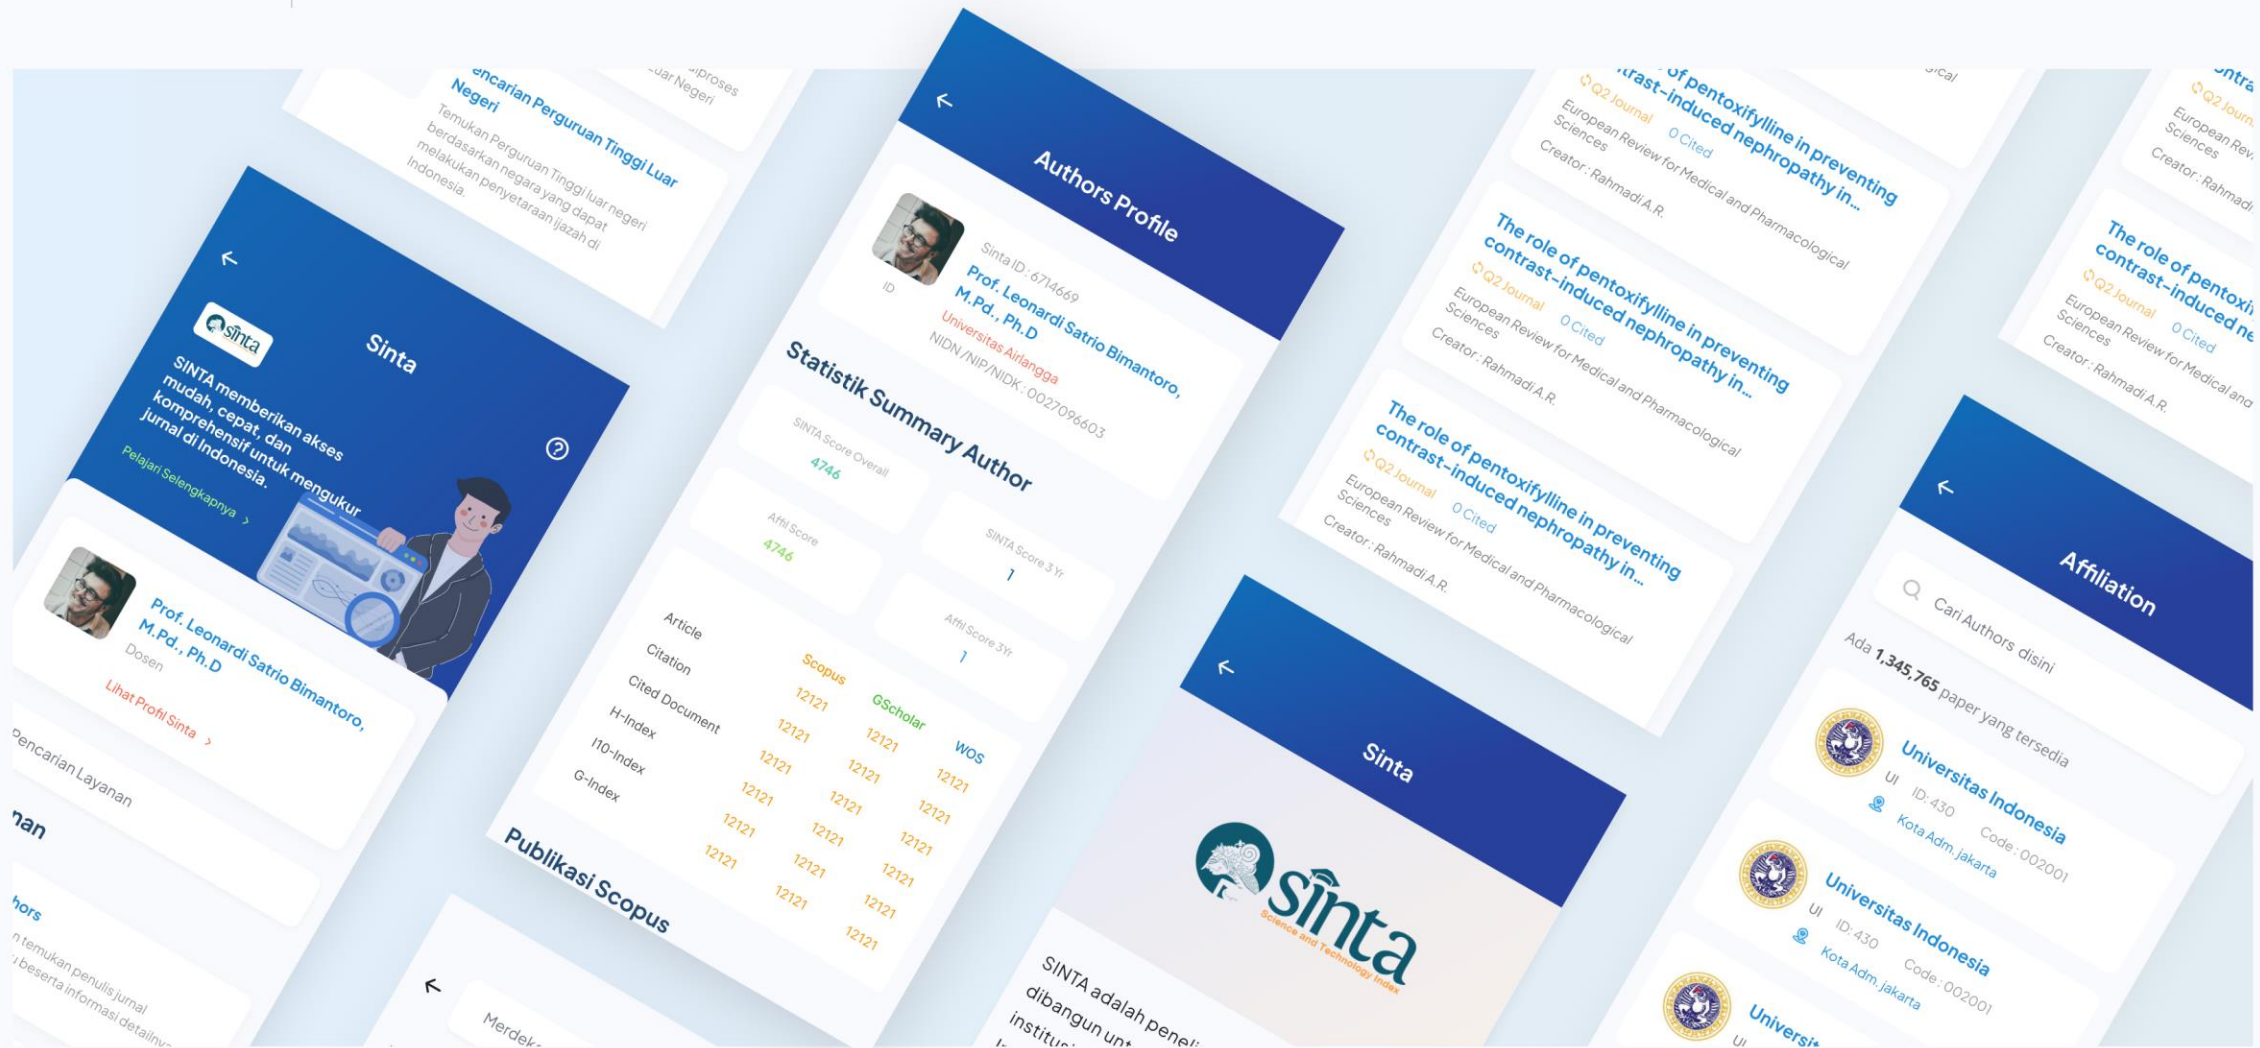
...encarian Perguruan Tinggi Luar Negeri
Temukan Perguruan Tinggi luar negeri berdasarkan negara yang dapat melakukan penyetaraan ijazah di Indonesia.

...diproses ...uar Negeri

Sinta
sinta
SINTA memberikan akses mudah, cepat, dan komprehensif untuk mengukur jurnal di Indonesia.
Pelajari Selengkapnya >

Prof. Leonardi Satrio Bimantoro, M.Pd., Ph.D
Dosen
Lihat Profil Sinta >

Pencarian Layanan
...nan
...hors
...n temukan penulis jurnal ... beserta informasi detailnya

Authors Profile
ID
Sinta ID : 6714669
Prof. Leonardi Satrio Bimantoro, M.Pd., Ph.D
Universitas Airlangga
NIDN /NIP/NIDK : 0027096603

Statistik Summary Author
SINTA Score Overall
4746
SINTA Score 3 Yr
1
Affil Score
4746
Affil Score 3Yr
1

| | Scopus | GScholar | WOS |
|---|---|---|---|
| Article | 12121 | 12121 | 12121 |
| Citation | 12121 | 12121 | 12121 |
| Cited Document | 12121 | 12121 | 12121 |
| H-Index | 12121 | 12121 | 12121 |
| I10-Index | 12121 | 12121 | 12121 |
| G-Index | 12121 | 12121 | 12121 |

Publikasi Scopus
Merdek...

...of pentoxifylline in preventing ...trast-induced nephropathy in...
Q2 Journal 0 Cited
European Review for Medical and Pharmacological Sciences
Creator : Rahmadi A.R.

The role of pentoxifylline in preventing contrast-induced nephropathy in...
Q2 Journal 0 Cited
European Review for Medical and Pharmacological Sciences
Creator : Rahmadi A.R.

The role of pentoxifylline in preventing contrast-induced nephropathy in...
Q2 Journal 0 Cited
European Review for Medical and Pharmacological Sciences
Creator : Rahmadi A.R.

The role of pentoxi... contrast-induced ne...
Q2 Journal 0 Cited
European Review for Medical and...
Creator : Rahmadi A.R.

Sinta
sinta
Science and Technology Index
SINTA adalah peneli... dibangun unt... institusi...

Affiliation
Cari Authors disini
Ada 1,345,765 paper yang tersedia
Universitas Indonesia
UI ID: 430 Code : 002001
Kota Adm. Jakarta
Universitas Indonesia
UI ID: 430 Code : 002001
Kota Adm. Jakarta
Universit...